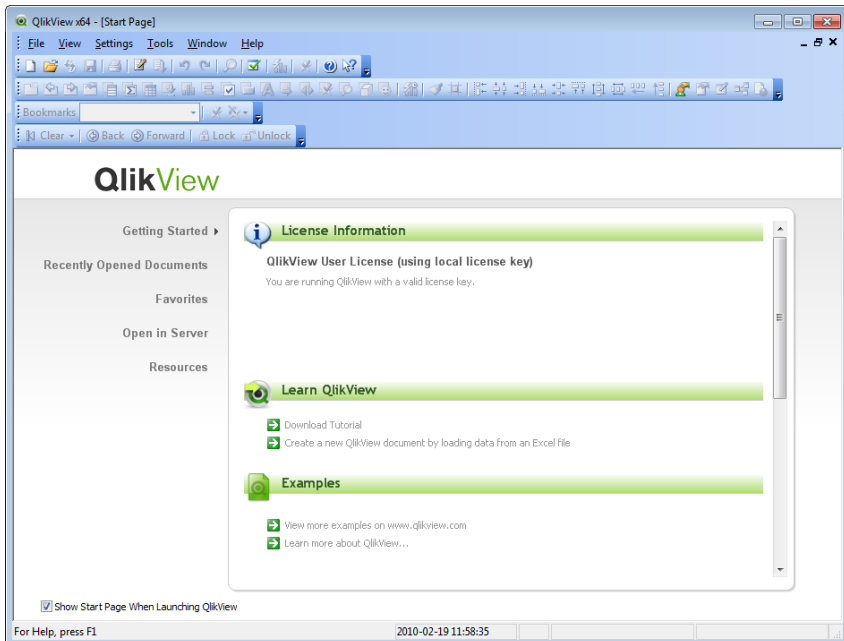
QlikView x64 - [Start Page]

File View Settings Tools Window Help

Bookmarks

Clear Back Forward Lock Unlock

QlikView

Getting Started

Recently Opened Documents

Favorites

Open in Server

Resources

License Information

QlikView User License (using local license key)

You are running QlikView with a valid license key.

Learn QlikView

Download Tutorial

Create a new QlikView document by loading data from an Excel file

Examples

View more examples on www.qlikview.com

Learn more about QlikView...

Show Start Page When Launching QlikView

For Help, press F1

2010-02-19 11:58:35